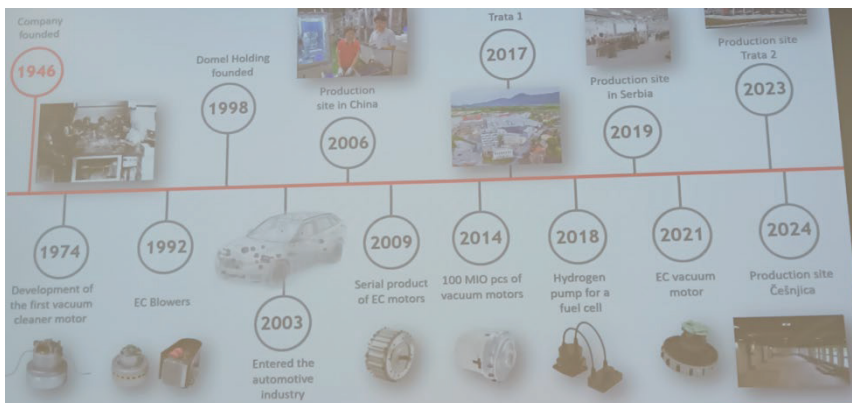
Company founded
1946

Domel Holding founded
1998

Production site in China
2006

Trata 1
2017

Production site in Serbia
2019

Production site Trata 2
2023

1974
Development of the first vacuum cleaner motor

1992
EC Blowers

2003
Entered the automotive industry

2009
Serial product of EC motors

2014
100 MIO pcs of vacuum motors

2018
Hydrogen pump for a fuel cell

2021
EC vacuum motor

2024
Production site Čelnjica